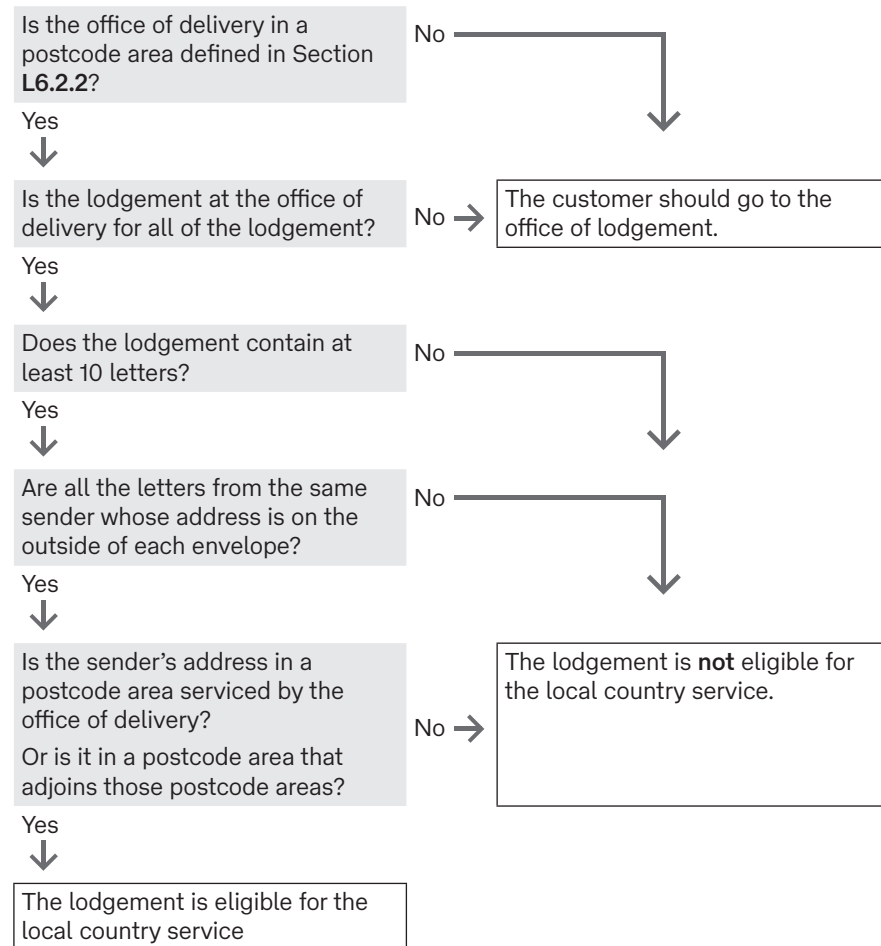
Is the office of delivery in a postcode area defined in Section **L6.2.2**?

No

Yes

Is the lodgement at the office of delivery for all of the lodgement?

No

The customer should go to the office of lodgement.

Yes

Does the lodgement contain at least 10 letters?

No

Yes

Are all the letters from the same sender whose address is on the outside of each envelope?

No

Yes

Is the sender's address in a postcode area serviced by the office of delivery?

Or is it in a postcode area that adjoins those postcode areas?

No

The lodgement is **not** eligible for the local country service.

Yes

The lodgement is eligible for the local country service